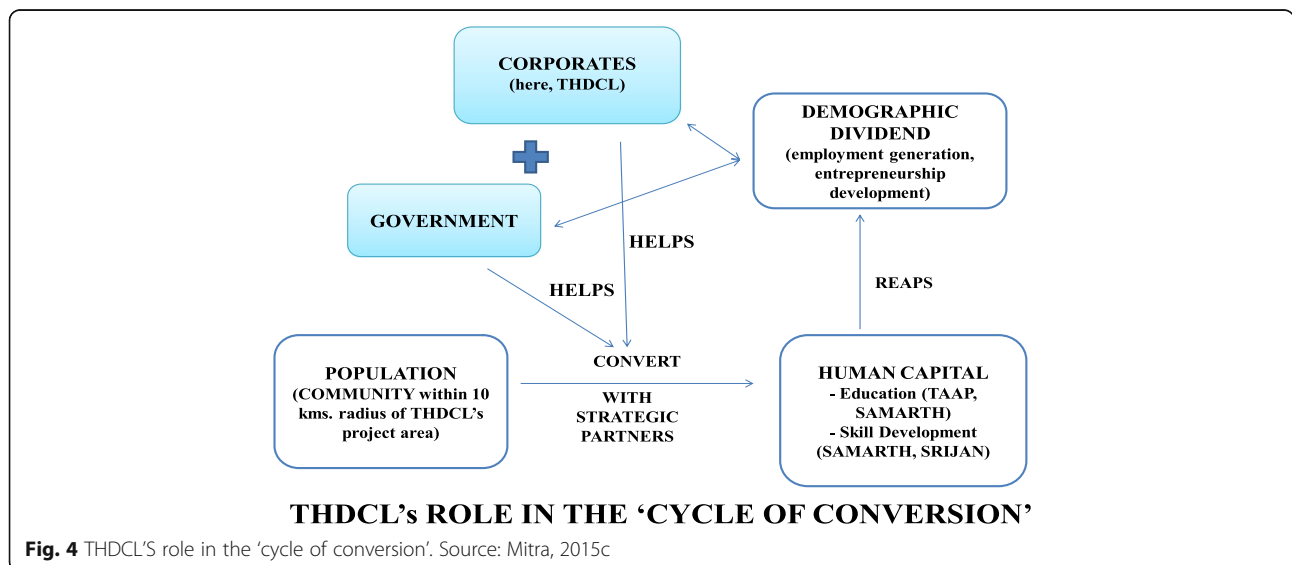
CORPORATES
(here, THDCL)

DEMOGRAPHIC DIVIDEND
(employment generation, entrepreneurship development)

GOVERNMENT

HELPS

HELPS

REAPS

POPULATION
(COMMUNITY within 10 kms. radius of THDCL's project area)

CONVERT

WITH STRATEGIC PARTNERS

HUMAN CAPITAL
- Education (TAAP, SAMARTH)
- Skill Development (SAMARTH, SRIJAN)

THDCL's ROLE IN THE 'CYCLE OF CONVERSION'

**Fig. 4** THDCL'S role in the 'cycle of conversion'. Source: Mitra, 2015c